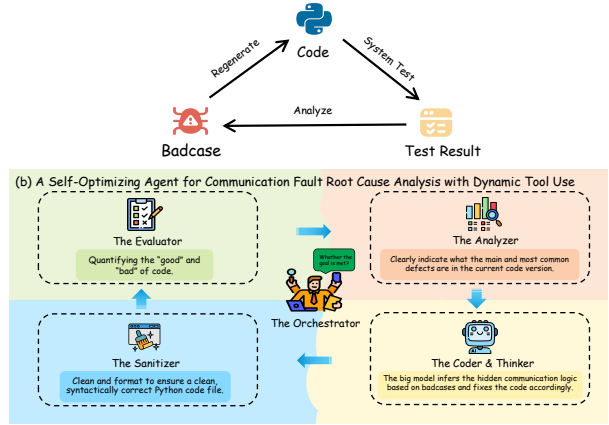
Code

Regenerate

System Test

Analyze

Badcase

Test Result

(b) A Self-Optimizing Agent for Communication Fault Root Cause Analysis with Dynamic Tool Use

The Evaluator

Quantifying the "good" and "bad" of code.

The Analyzer

Clearly indicate what the main and most common defects are in the current code version.

Whether the goal is met?

The Orchestrator

The Sanitizer

Clean and format to ensure a clean, syntactically correct Python code file.

The Coder & Thinker

The big model infers the hidden communication logic based on badcases and fixes the code accordingly.